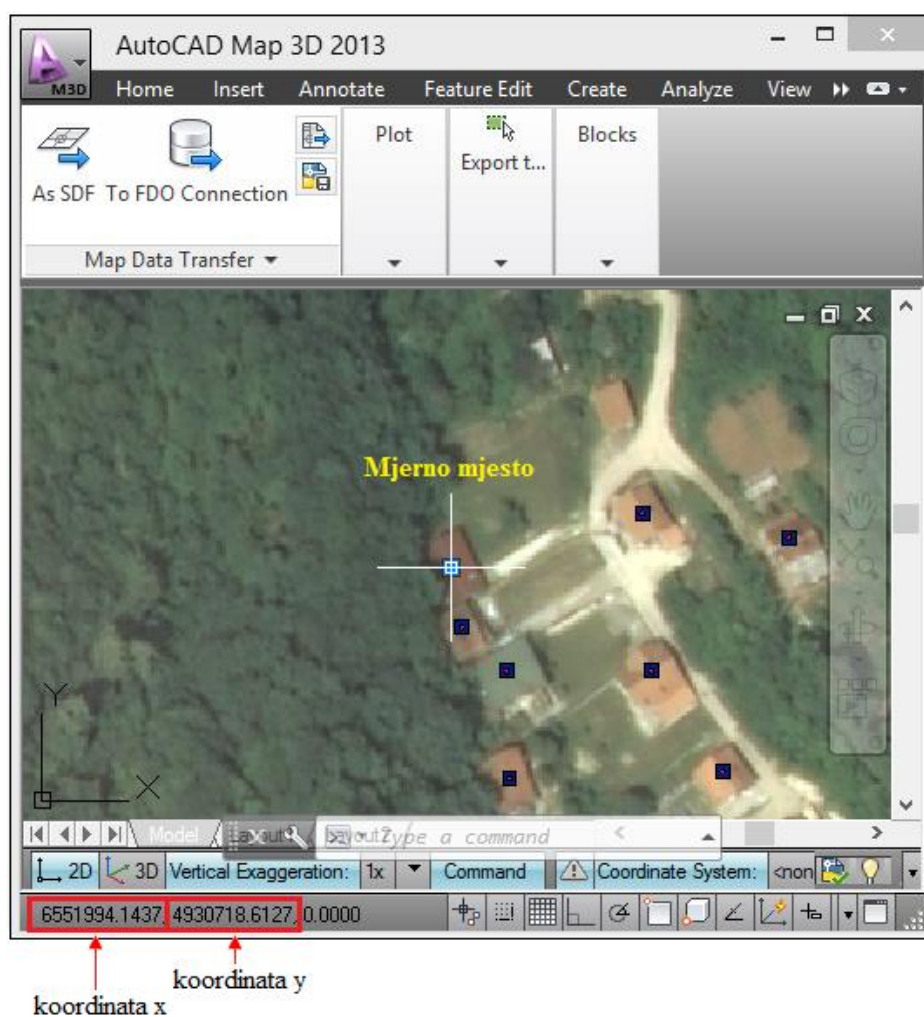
M3D AutoCAD Map 3D 2013

Home Insert Annotate Feature Edit Create Analyze View

As SDF To FDO Connection

Map Data Transfer

Plot

Export t...

Blocks

Mjerno mjesto

Y

X

Model Layout1 Layout2 Type a command

2D 3D Vertical Exaggeration: 1x Command Coordinate System: <non

6551994.1437, 4930718.6127, 0.0000

koordinata y

koordinata x